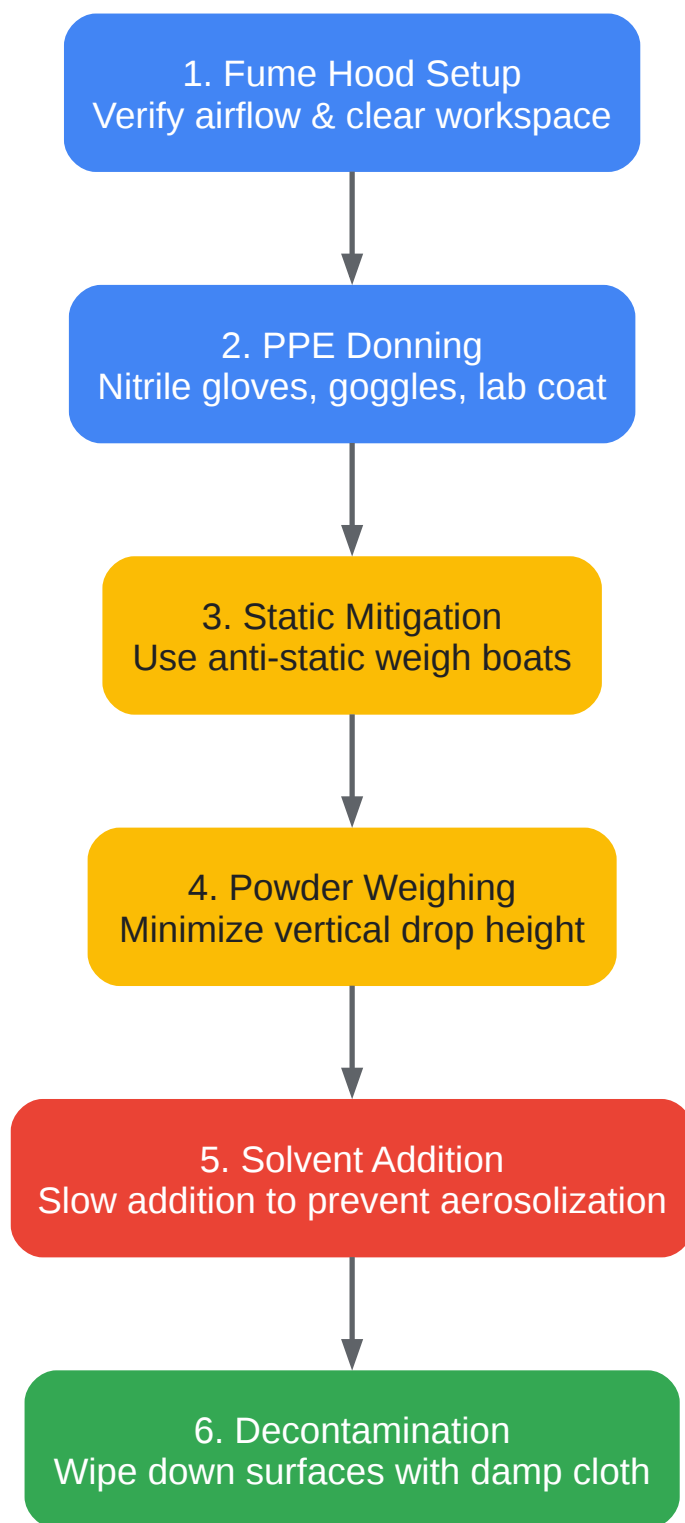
1. Fume Hood Setup
Verify airflow & clear workspace

2. PPE Donning
Nitrile gloves, goggles, lab coat

3. Static Mitigation
Use anti-static weigh boats

4. Powder Weighing
Minimize vertical drop height

5. Solvent Addition
Slow addition to prevent aerosolization

6. Decontamination
Wipe down surfaces with damp cloth